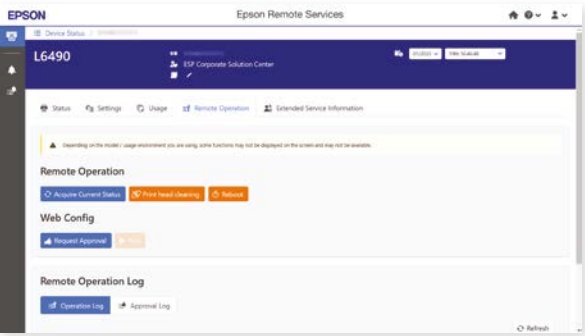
EPSON

Epson Remote Services

Device Status / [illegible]

L6490

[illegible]

ESP Corporate Solution Center

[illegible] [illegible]

Status Settings Usage Remote Operation Extended Service Information

Depending on the model / usage environment you are using, some functions may not be displayed on the screen and may not be available.

Remote Operation

Acquire Current Status Print head cleaning Reboot

Web Config

Request Approval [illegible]

Remote Operation Log

Operation Log Approval Log

Refresh